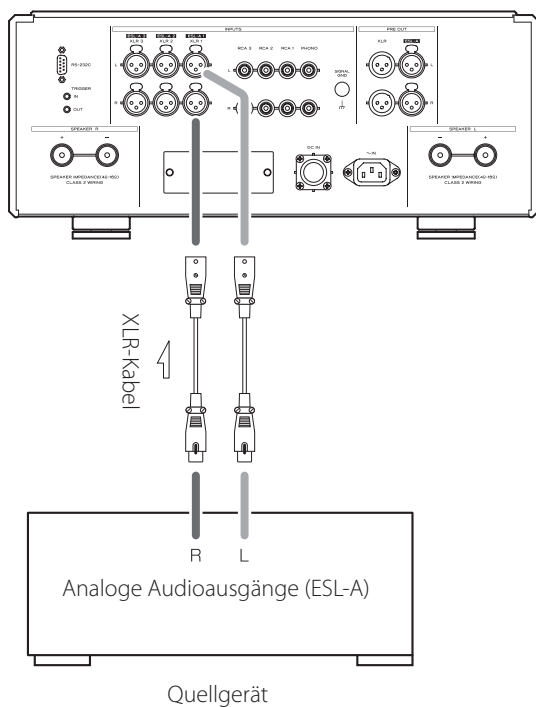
INPUTS

ESL-A 3 XLR 3 ESL-A 2 XLR 2 ESL-A 1 XLR 1

RCA 3 RCA 2 RCA 1 PHONO

PRE OUT

XLR ESL-A

RS-232C

TRIGGER IN OUT

SIGNAL GND

L R L R

SPEAKER R

SPEAKER L

SPEAKER IMPEDANCE(4Ω-16Ω) CLASS 2 WIRING

SPEAKER IMPEDANCE(4Ω-16Ω) CLASS 2 WIRING

DC IN

~IN

XLR-Kabel

R L

Analoge Audioausgänge (ESL-A)

Quellgerät